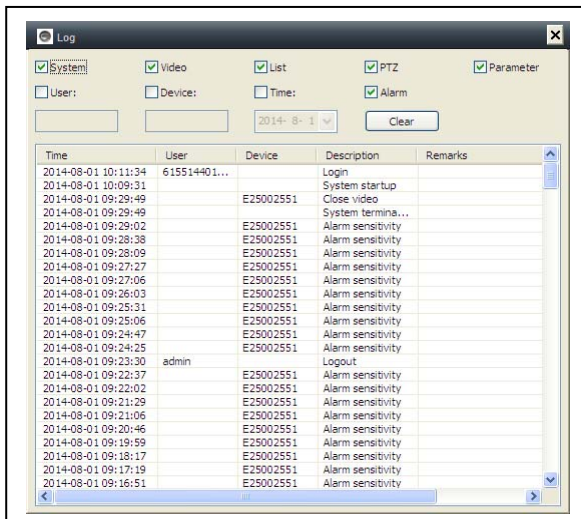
Log

System Video List PTZ Parameter

User: Device: Time: Alarm

2014- 8- 1 Clear

| Time | User | Device | Description | Remarks |
|---|---|---|---|---|
| 2014-08-01 10:11:34 | 615514401... | | Login | |
| 2014-08-01 10:09:31 | | | System startup | |
| 2014-08-01 09:29:49 | | E25002551 | Close video | |
| 2014-08-01 09:29:49 | | | System termina... | |
| 2014-08-01 09:29:02 | | E25002551 | Alarm sensitivity | |
| 2014-08-01 09:28:38 | | E25002551 | Alarm sensitivity | |
| 2014-08-01 09:28:09 | | E25002551 | Alarm sensitivity | |
| 2014-08-01 09:27:27 | | E25002551 | Alarm sensitivity | |
| 2014-08-01 09:27:06 | | E25002551 | Alarm sensitivity | |
| 2014-08-01 09:26:03 | | E25002551 | Alarm sensitivity | |
| 2014-08-01 09:25:31 | | E25002551 | Alarm sensitivity | |
| 2014-08-01 09:25:06 | | E25002551 | Alarm sensitivity | |
| 2014-08-01 09:24:47 | | E25002551 | Alarm sensitivity | |
| 2014-08-01 09:24:25 | | E25002551 | Alarm sensitivity | |
| 2014-08-01 09:23:30 | admin | | Logout | |
| 2014-08-01 09:22:37 | | E25002551 | Alarm sensitivity | |
| 2014-08-01 09:22:02 | | E25002551 | Alarm sensitivity | |
| 2014-08-01 09:21:29 | | E25002551 | Alarm sensitivity | |
| 2014-08-01 09:21:06 | | E25002551 | Alarm sensitivity | |
| 2014-08-01 09:20:46 | | E25002551 | Alarm sensitivity | |
| 2014-08-01 09:19:59 | | E25002551 | Alarm sensitivity | |
| 2014-08-01 09:18:17 | | E25002551 | Alarm sensitivity | |
| 2014-08-01 09:17:19 | | E25002551 | Alarm sensitivity | |
| 2014-08-01 09:16:51 | | E25002551 | Alarm sensitivity | |